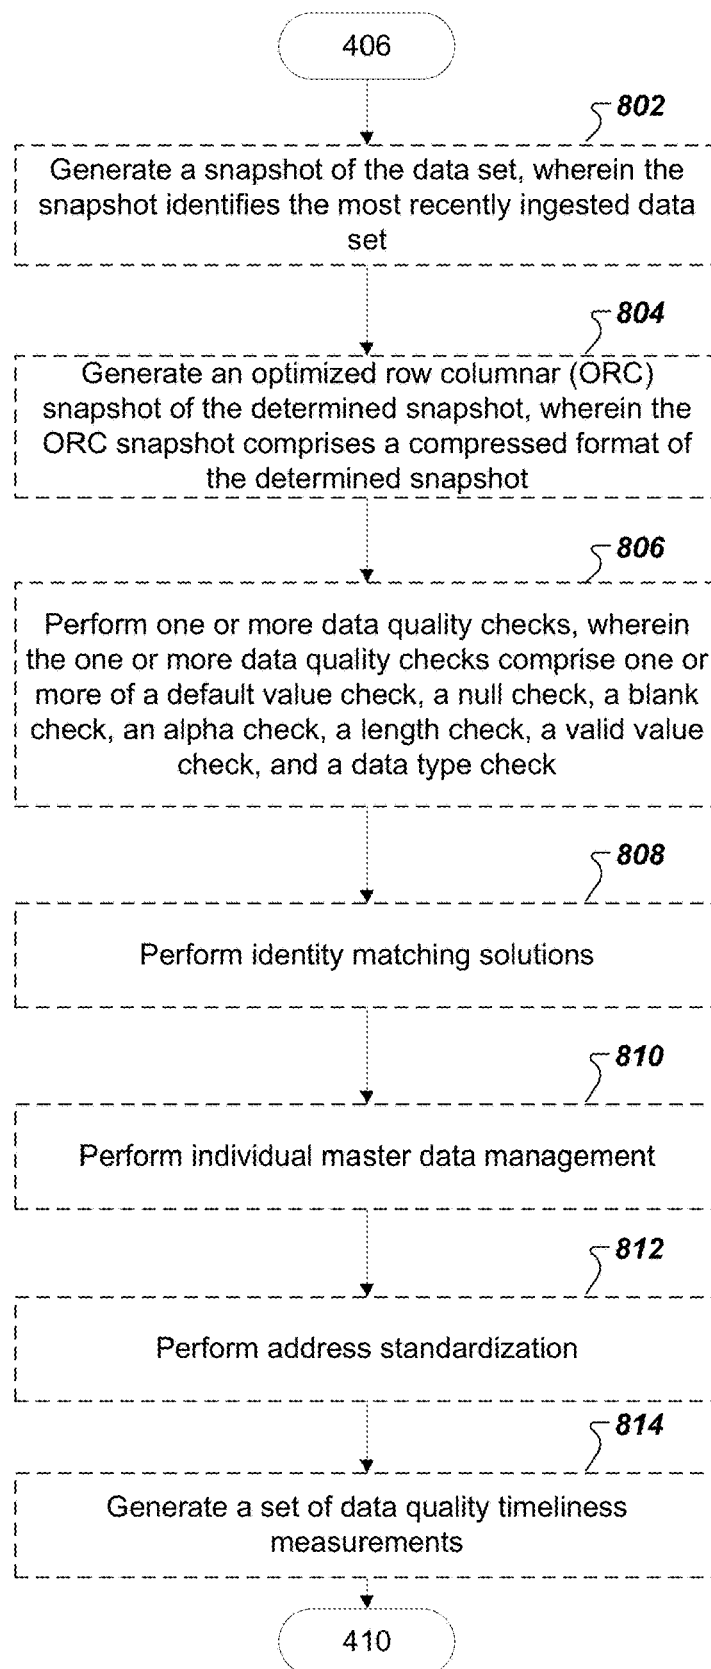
406

802

Generate a snapshot of the data set, wherein the snapshot identifies the most recently ingested data set

804

Generate an optimized row columnar (ORC) snapshot of the determined snapshot, wherein the ORC snapshot comprises a compressed format of the determined snapshot

806

Perform one or more data quality checks, wherein the one or more data quality checks comprise one or more of a default value check, a null check, a blank check, an alpha check, a length check, a valid value check, and a data type check

808

Perform identity matching solutions

810

Perform individual master data management

812

Perform address standardization

814

Generate a set of data quality timeliness measurements

410